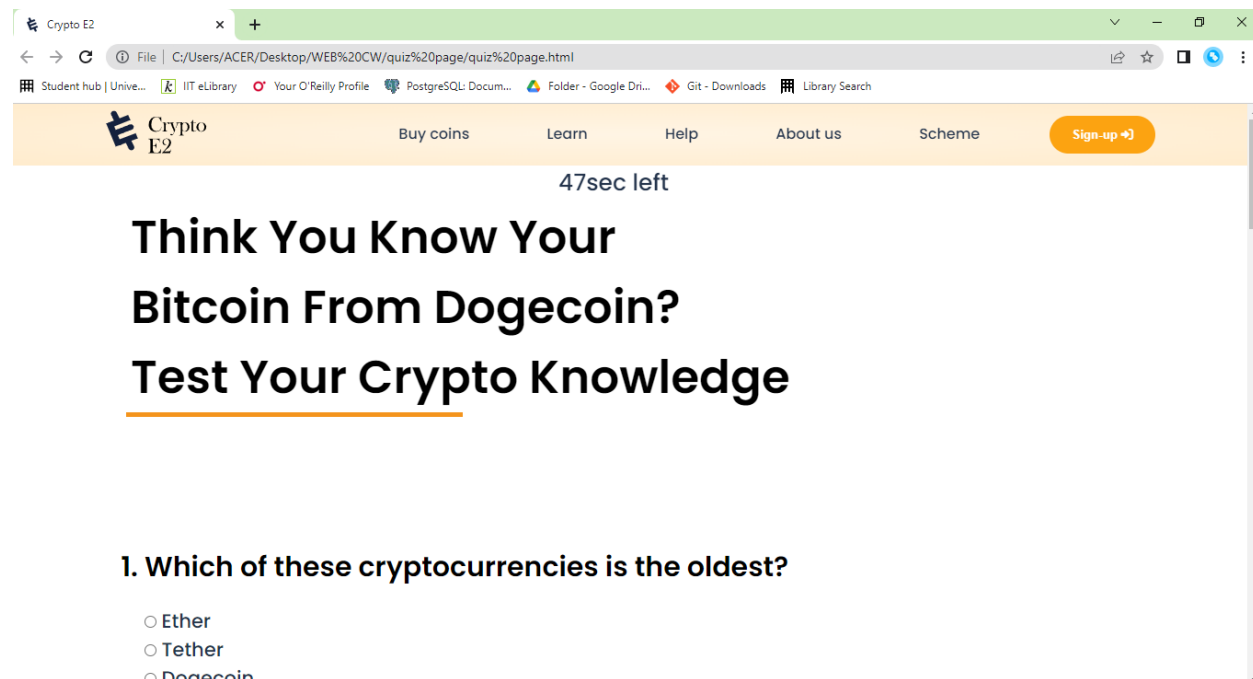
Crypto E2

File | C:/Users/ACER/Desktop/WEB%20CW/quiz%20page/quiz%20page.html

Student hub | Unive... IIT eLibrary Your O'Reilly Profile PostgreSQL: Docum... Folder - Google Dri... Git - Downloads Library Search

Crypto E2

Buy coins Learn Help About us Scheme Sign-up

47sec left

Think You Know Your Bitcoin From Dogecoin? Test Your Crypto Knowledge

1. Which of these cryptocurrencies is the oldest?

Ether
Tether
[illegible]